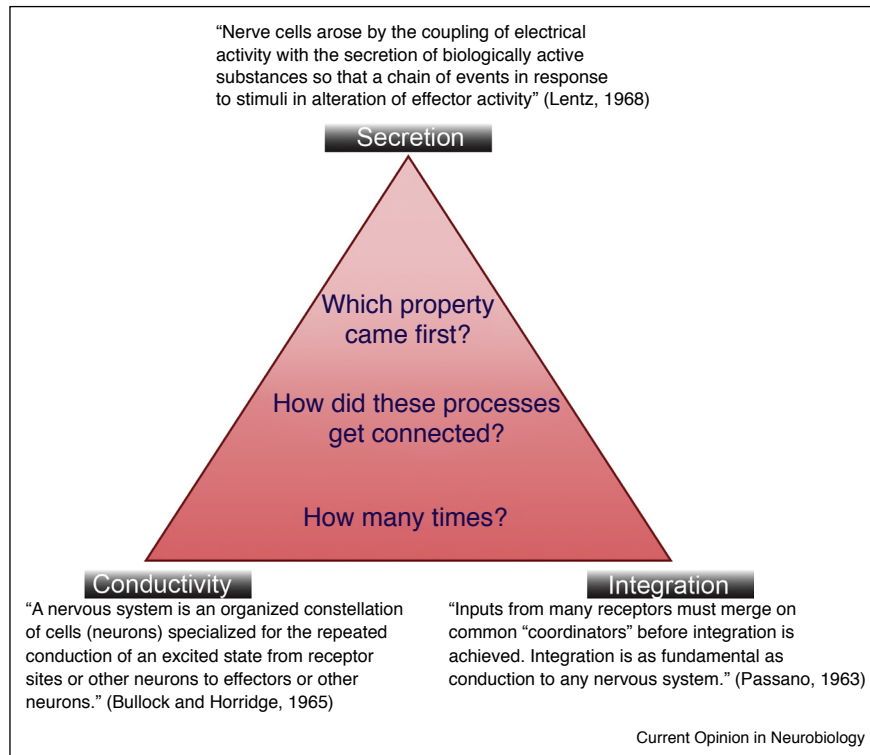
“Nerve cells arose by the coupling of electrical activity with the secretion of biologically active substances so that a chain of events in response to stimuli in alteration of effector activity” (Lentz, 1968)

Secretion

Which property came first?

How did these processes get connected?

How many times?

Conductivity

“A nervous system is an organized constellation of cells (neurons) specialized for the repeated conduction of an excited state from receptor sites or other neurons to effectors or other neurons.” (Bullock and Horridge, 1965)

Integration

“Inputs from many receptors must merge on common “coordinators” before integration is achieved. Integration is as fundamental as conduction to any nervous system.” (Passano, 1963)

Current Opinion in Neurobiology